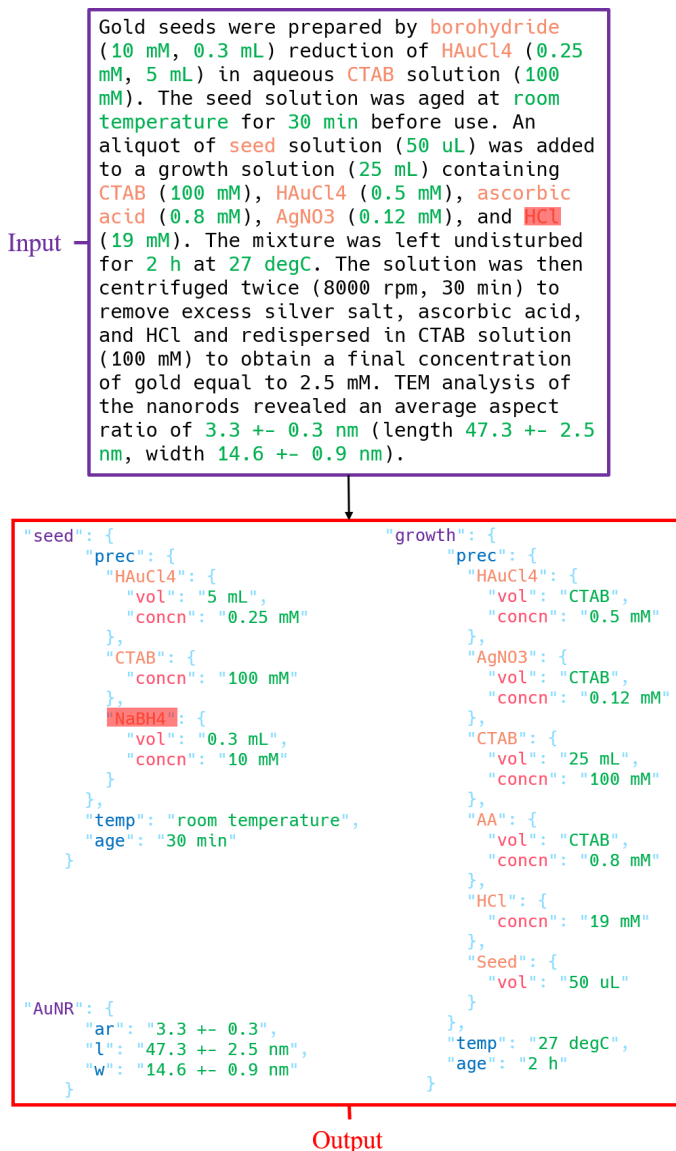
Gold seeds were prepared by borohydride (10 mM, 0.3 mL) reduction of HAuCl4 (0.25 mM, 5 mL) in aqueous CTAB solution (100 mM). The seed solution was aged at room temperature for 30 min before use. An aliquot of seed solution (50 uL) was added to a growth solution (25 mL) containing CTAB (100 mM), HAuCl4 (0.5 mM), ascorbic acid (0.8 mM), AgNO3 (0.12 mM), and HCl (19 mM). The mixture was left undisturbed for 2 h at 27 degC. The solution was then centrifuged twice (8000 rpm, 30 min) to remove excess silver salt, ascorbic acid, and HCl and redispersed in CTAB solution (100 mM) to obtain a final concentration of gold equal to 2.5 mM. TEM analysis of the nanorods revealed an average aspect ratio of 3.3 +- 0.3 nm (length 47.3 +- 2.5 nm, width 14.6 +- 0.9 nm).

Input

"seed": {
"prec": {
"HAuCl4": {
"vol": "5 mL",
"concn": "0.25 mM"
},
"CTAB": {
"concn": "100 mM"
},
"NaBH4": {
"vol": "0.3 mL",
"concn": "10 mM"
}
},
"temp": "room temperature",
"age": "30 min"
}

"AuNR": {
"ar": "3.3 +- 0.3",
"l": "47.3 +- 2.5 nm",
"w": "14.6 +- 0.9 nm"
}

"growth": {
"prec": {
"HAuCl4": {
"vol": "CTAB",
"concn": "0.5 mM"
},
"AgNO3": {
"vol": "CTAB",
"concn": "0.12 mM"
},
"CTAB": {
"vol": "25 mL",
"concn": "100 mM"
},
"AA": {
"vol": "CTAB",
"concn": "0.8 mM"
},
"HCl": {
"concn": "19 mM"
},
"Seed": {
"vol": "50 uL"
}
},
"temp": "27 degC",
"age": "2 h"
}

Output